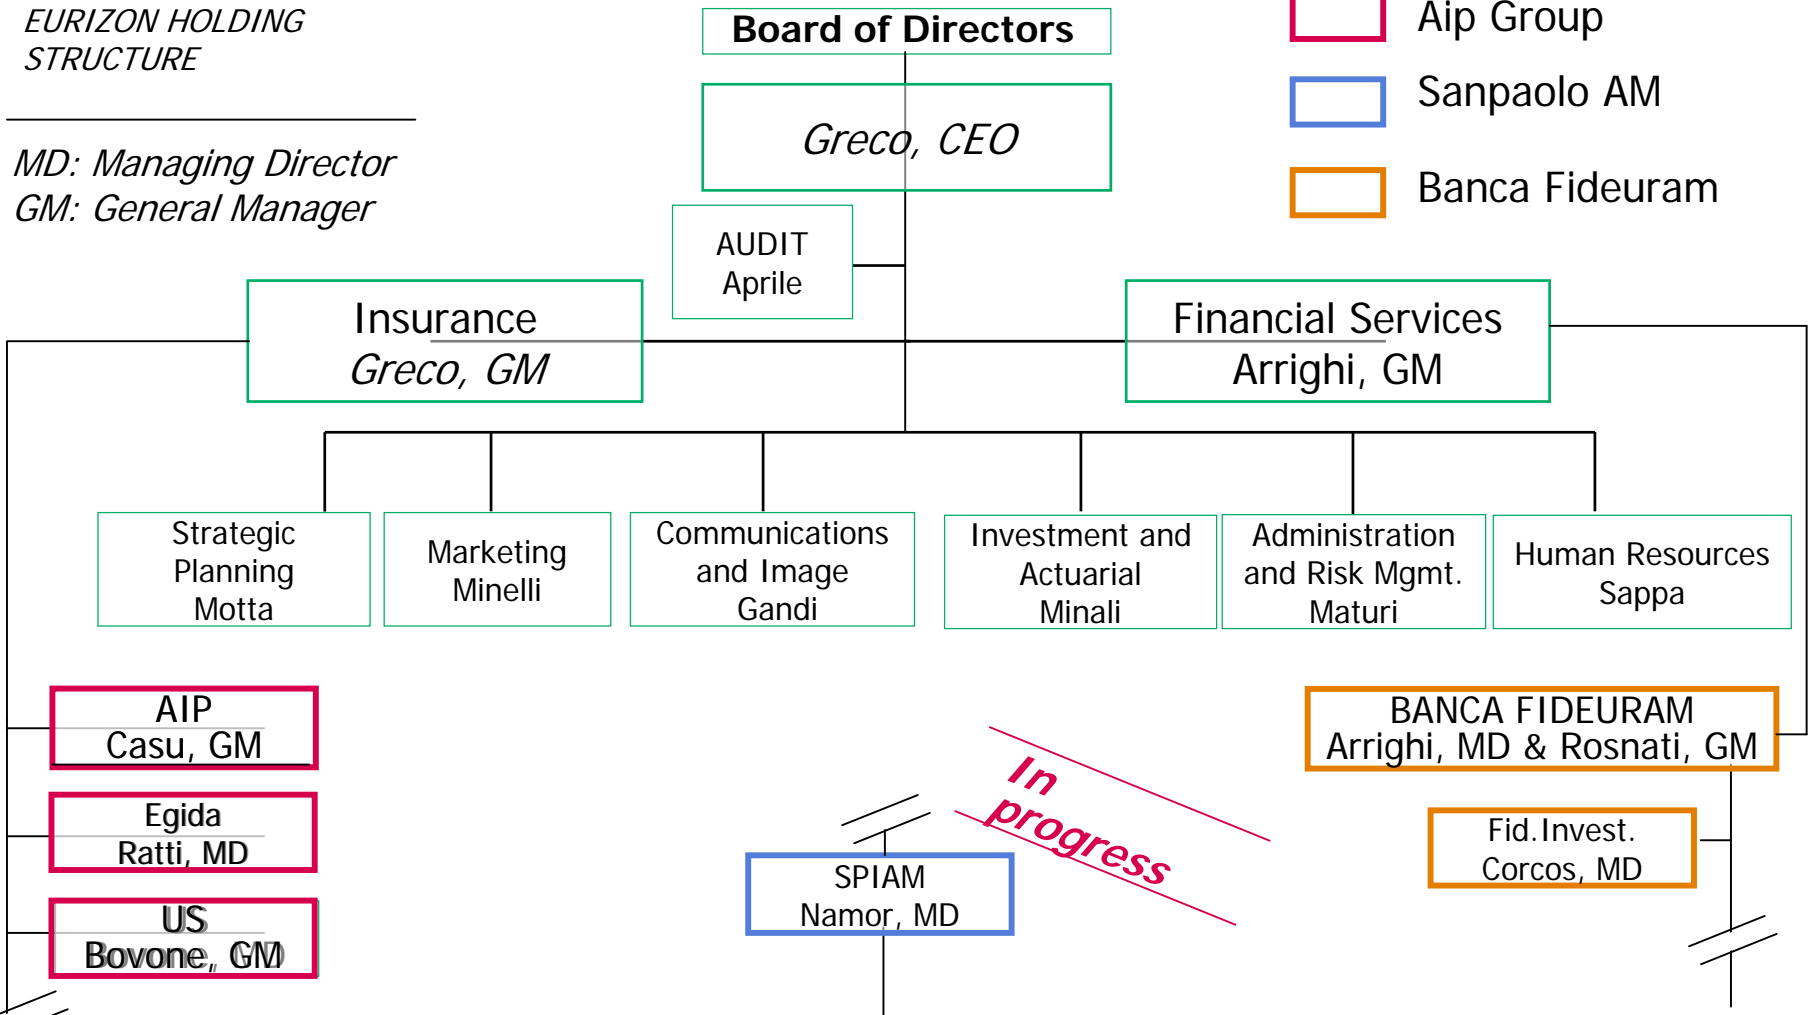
EURIZON HOLDING STRUCTURE

MD: Managing Director
GM: General Manager

Board of Directors

Greco, CEO

Aip Group

Sanpaolo AM

Banca Fideuram

AUDIT
Aprile

Insurance
Greco, GM

Financial Services
Arrighi, GM

Strategic Planning
Motta

Marketing
Minelli

Communications and Image
Gandi

Investment and Actuarial
Minali

Administration and Risk Mgmt.
Maturi

Human Resources
Sappa

AIP
Casu, GM

Egida
Ratti, MD

US
Bovone, GM

In progress

SPIAM
Namor, MD

BANCA FIDEURAM
Arrighi, MD & Rosnati, GM

Fid.Invest.
Corcos, MD